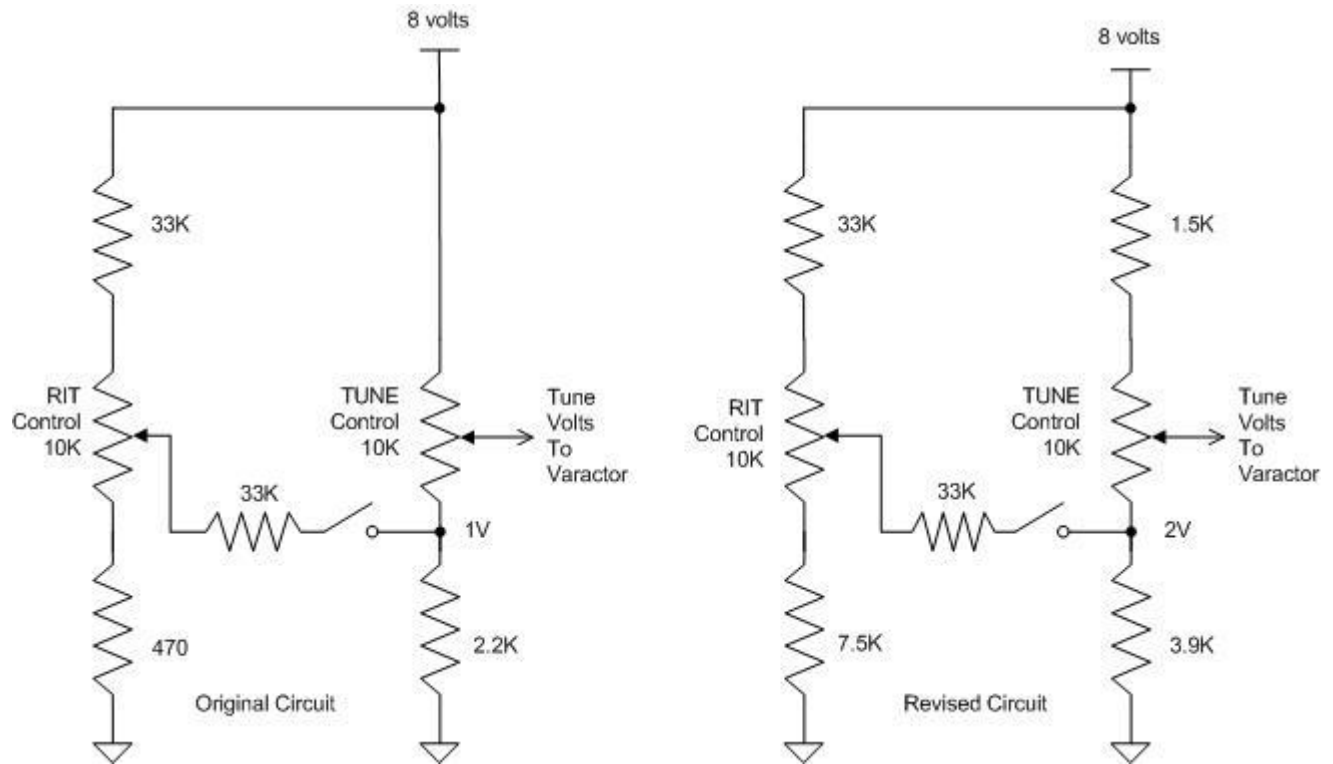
8 volts

33K

RIT Control 10K

TUNE Control 10K

Tune Volts To Varactor

33K

1V

470

2.2K

Original Circuit

8 volts

33K

1.5K

RIT Control 10K

TUNE Control 10K

Tune Volts To Varactor

33K

2V

7.5K

3.9K

Revised Circuit